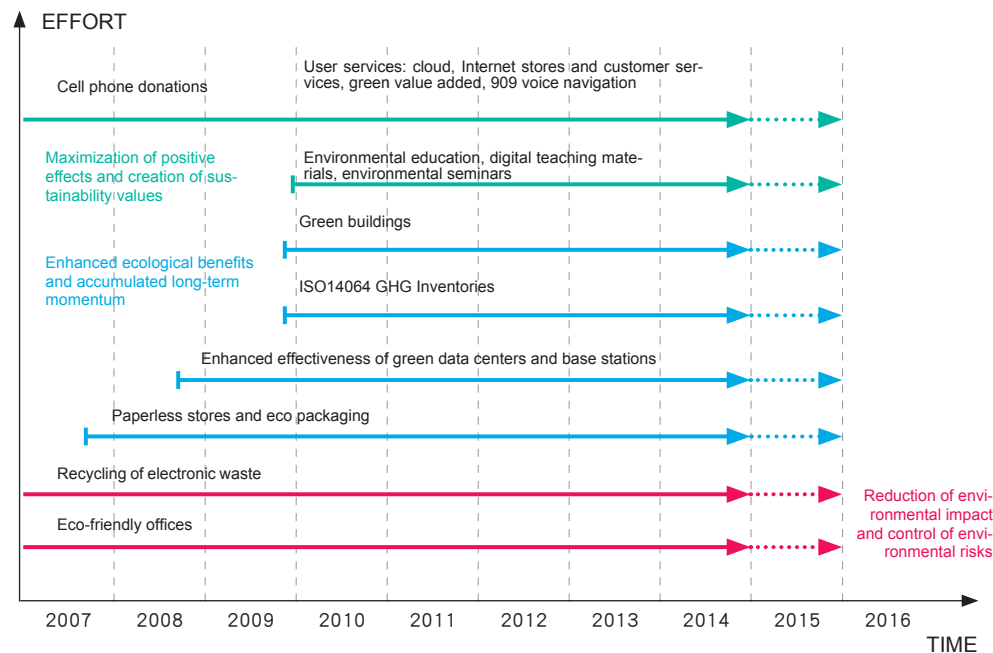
EFFORT

User services: cloud, Internet stores and customer services, green value added, 909 voice navigation

Cell phone donations

Maximization of positive effects and creation of sustainability values

Environmental education, digital teaching materials, environmental seminars

Green buildings

Enhanced ecological benefits and accumulated long-term momentum

ISO14064 GHG Inventories

Enhanced effectiveness of green data centers and base stations

Paperless stores and eco packaging

Recycling of electronic waste

Reduction of environmental impact and control of environmental risks

Eco-friendly offices

2007 2008 2009 2010 2011 2012 2013 2014 2015 2016

TIME